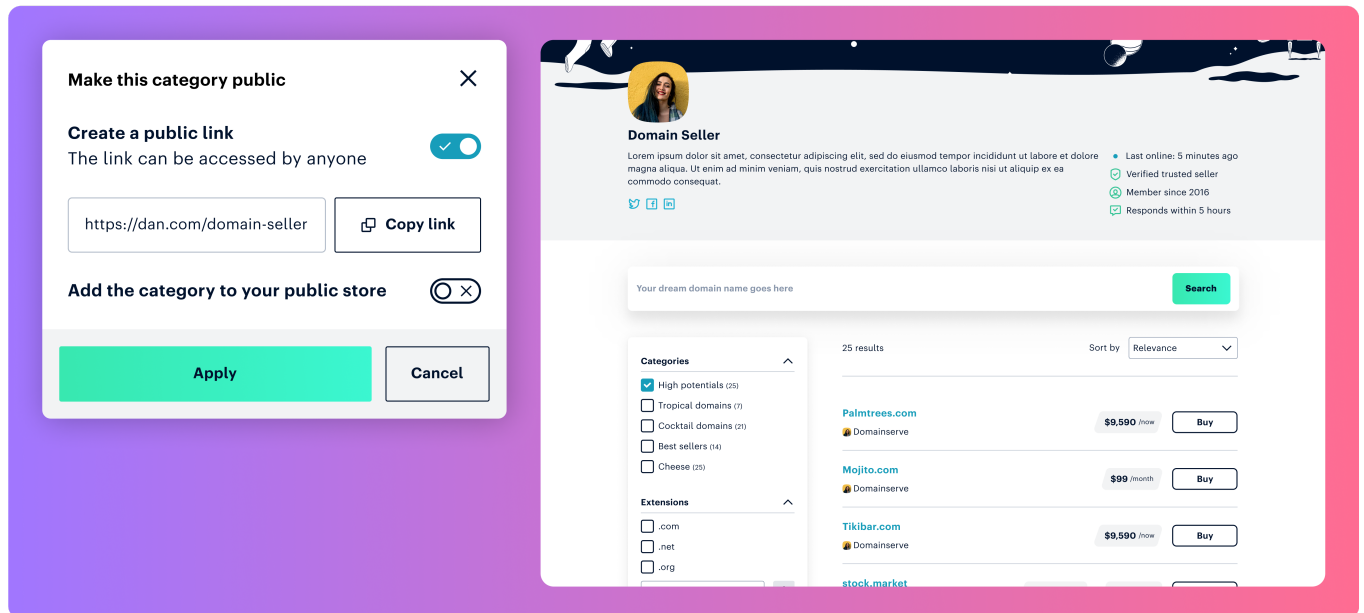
Make this category public

Create a public link
The link can be accessed by anyone

https://dan.com/domain-seller

Copy link

Add the category to your public store

Apply

Cancel

Domain Seller

Lorem ipsum dolor sit amet, consectetur adipiscing elit, sed do eiusmod tempor incididunt ut labore et dolore magna aliqua. Ut enim ad minim veniam, quis nostrud exercitation ullamco laboris nisi ut aliquip ex ea commodo consequat.

Last online: 5 minutes ago
Verified trusted seller
Member since 2016
Responds within 5 hours

Your dream domain name goes here

Search

Categories
High potentials (25)
Tropical domains (7)
Cocktail domains (21)
Best sellers (14)
Cheese (25)

Extensions
.com
.net
.org

25 results

Sort by
Relevance

Palmtrees.com
Domainserve
$9,590 /now
Buy

Mojito.com
Domainserve
$99 /month
Buy

Tikibar.com
Domainserve
$9,590 /now
Buy

stock.market